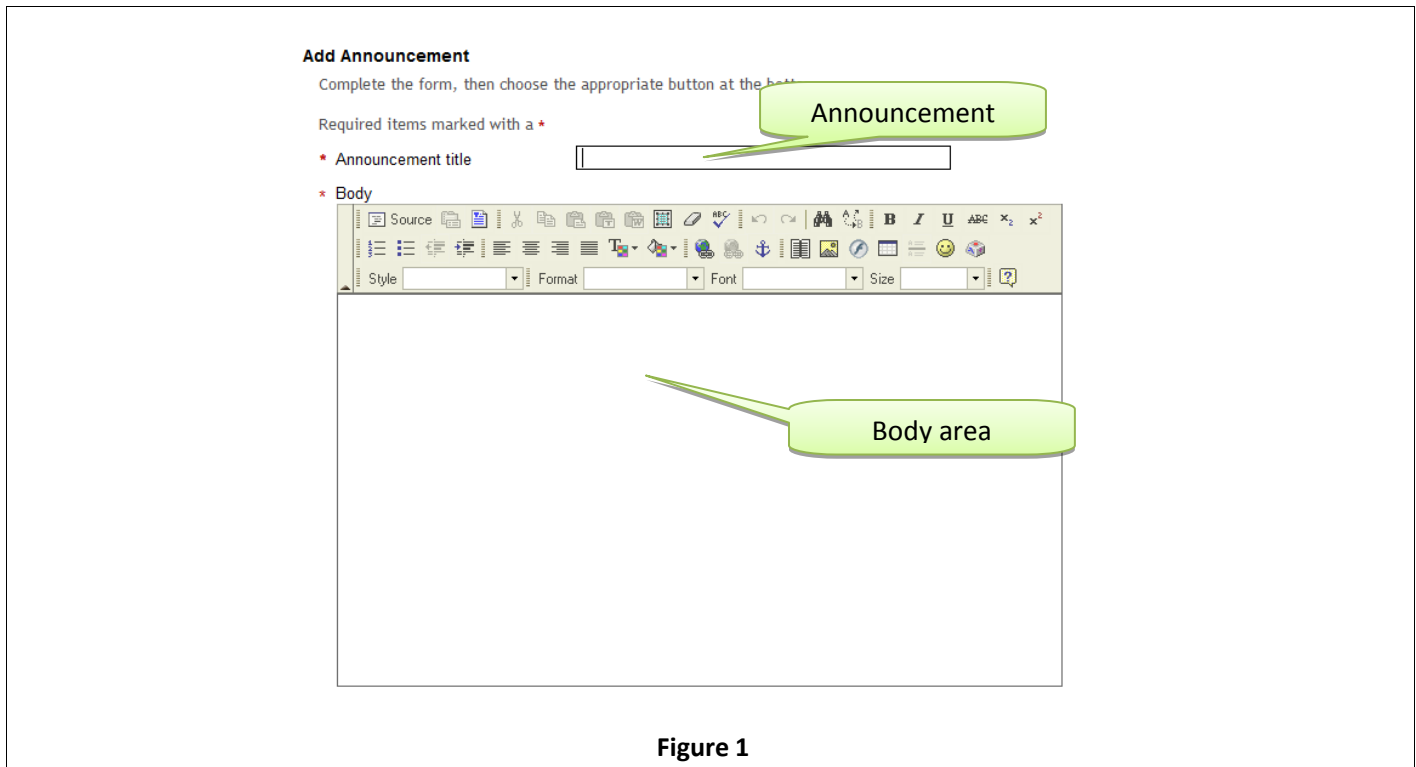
Add Announcement

Complete the form, then choose the appropriate button at the bo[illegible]

Announcement

Required items marked with a *

* Announcement title

* Body

Source

B I U ABC $x_2$ $x^2$

Style Format Font Size

Body area

Figure 1